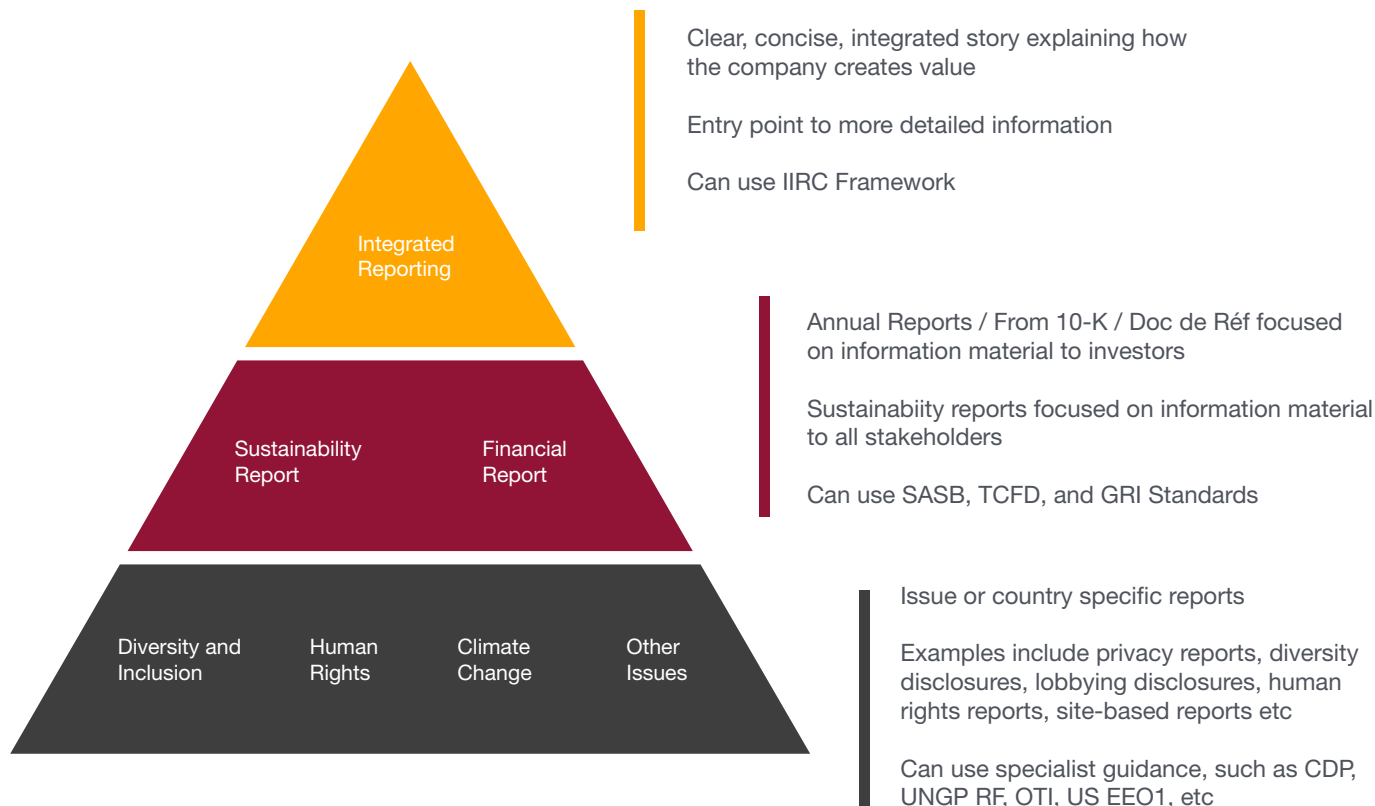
Clear, concise, integrated story explaining how the company creates value

Entry point to more detailed information

Can use IIRC Framework

Integrated Reporting

Annual Reports / From 10-K / Doc de Réf focused on information material to investors

Sustainabiity reports focused on information material to all stakeholders

Can use SASB, TCFD, and GRI Standards

Sustainability Report

Financial Report

Issue or country specific reports

Examples include privacy reports, diversity disclosures, lobbying disclosures, human rights reports, site-based reports etc

Can use specialist guidance, such as CDP, UNGP RF, OTI, US EEO1, etc

Diversity and Inclusion

Human Rights

Climate Change

Other Issues